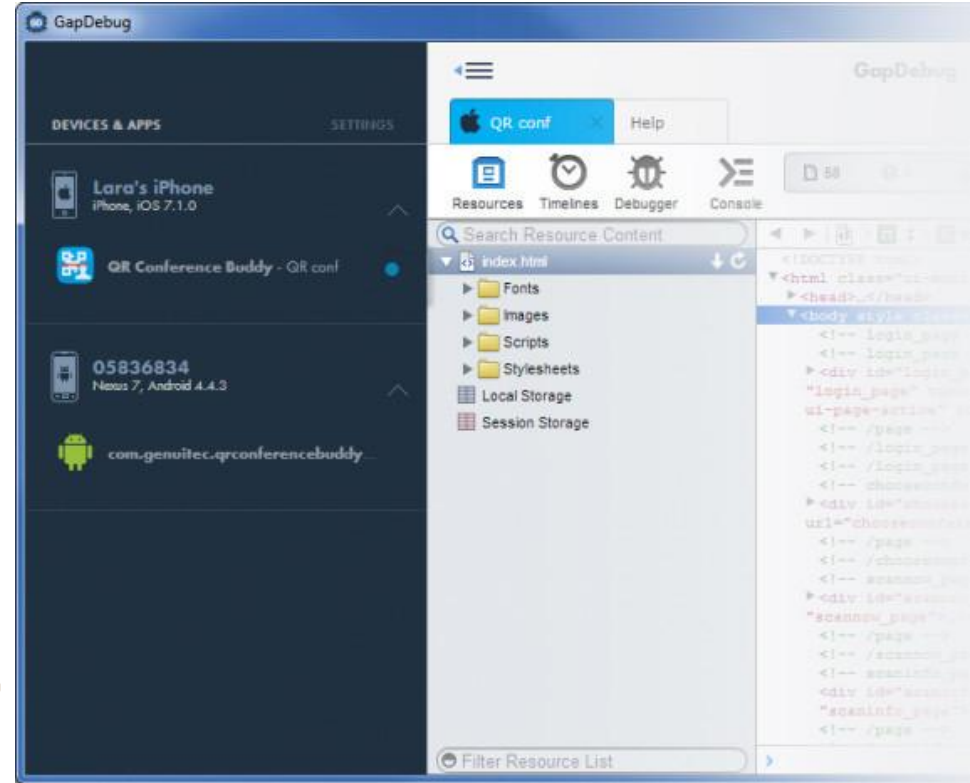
GapDebug

DEVICES & APPS

SETTINGS

Lara's iPhone
iPhone, iOS 7.1.0

QR Conference Buddy - QR conf

05836834
Nexus 7, Android 4.4.3

com.genuitec.qrconferencebuddy...

GapDebug

QR conf

Help

Resources Timelines Debugger Console

Search Resource Content

index.html

Fonts

Images

Scripts

Stylesheets

Local Storage

Session Storage

Filter Resource List

<!DOCTYPE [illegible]>
<html class="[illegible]
<head>...</head>
<body style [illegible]
<!-- login_page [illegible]
<!-- login_page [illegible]
<div id="login_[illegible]
"login_page" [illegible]
ui-page-active" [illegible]
<!-- /page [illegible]
<!-- /login_page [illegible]
<!-- /login_page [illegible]
<!-- choose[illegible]
<div id="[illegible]
url="choose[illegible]
<!-- /page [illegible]
<!-- /choose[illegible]
<!-- scannow_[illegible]
<div id="scan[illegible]
"scannow_page"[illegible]
<!-- /page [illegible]
<!-- /scannow_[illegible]
<!-- scaninfo_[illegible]
<div id="scan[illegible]
"scaninfo_page"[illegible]
<!-- /page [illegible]